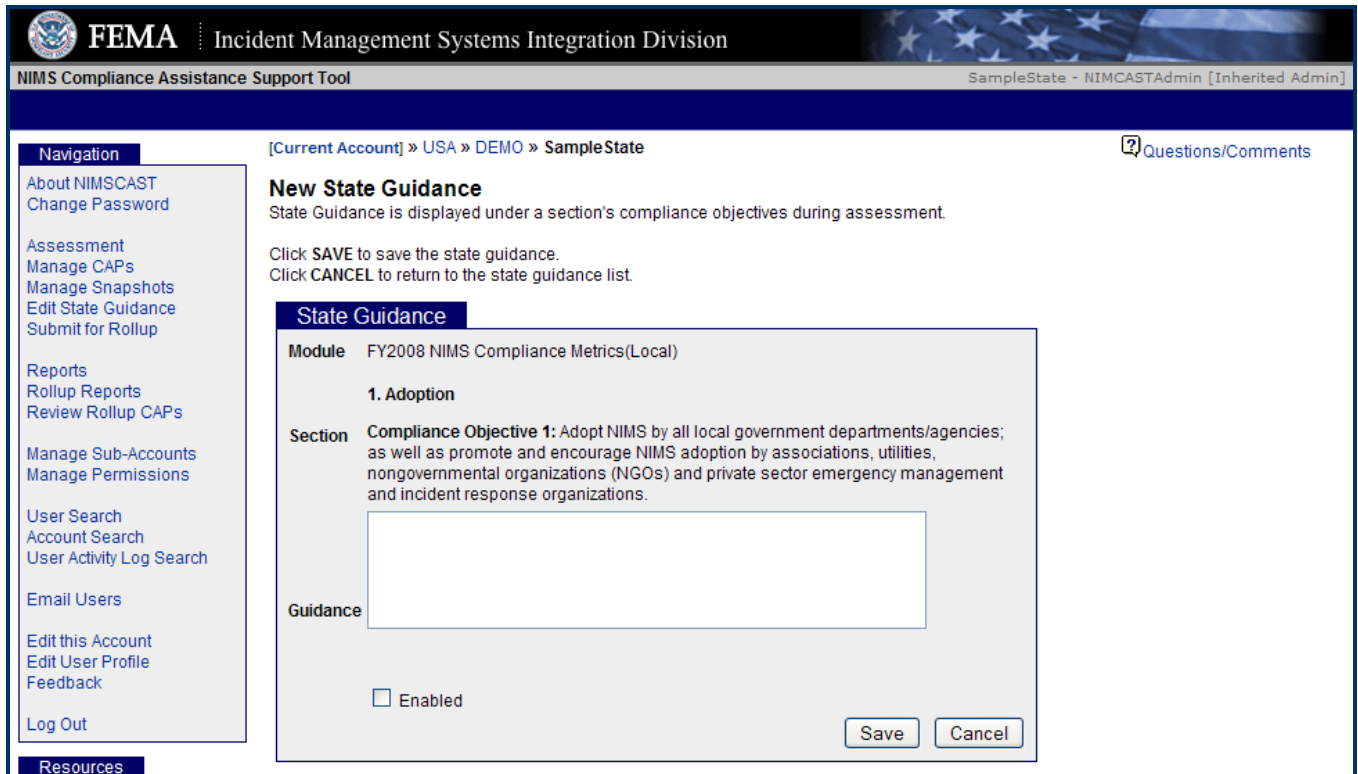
FEMA | Incident Management Systems Integration Division

NIMS Compliance Assistance Support Tool

SampleState - NIMCASTAdmin [Inherited Admin]

Navigation

About NIMSCAST
Change Password

Assessment
Manage CAPs
Manage Snapshots
Edit State Guidance
Submit for Rollup

Reports
Rollup Reports
Review Rollup CAPs

Manage Sub-Accounts
Manage Permissions

User Search
Account Search
User Activity Log Search

Email Users

Edit this Account
Edit User Profile
Feedback

Log Out

Resources

[Current Account] » USA » DEMO » SampleState

Questions/Comments

New State Guidance

State Guidance is displayed under a section's compliance objectives during assessment.

Click SAVE to save the state guidance.
Click CANCEL to return to the state guidance list.

State Guidance

Module FY2008 NIMS Compliance Metrics(Local)

1. Adoption

Section Compliance Objective 1: Adopt NIMS by all local government departments/agencies; as well as promote and encourage NIMS adoption by associations, utilities, nongovernmental organizations (NGOs) and private sector emergency management and incident response organizations.

Guidance

Enabled

Save Cancel